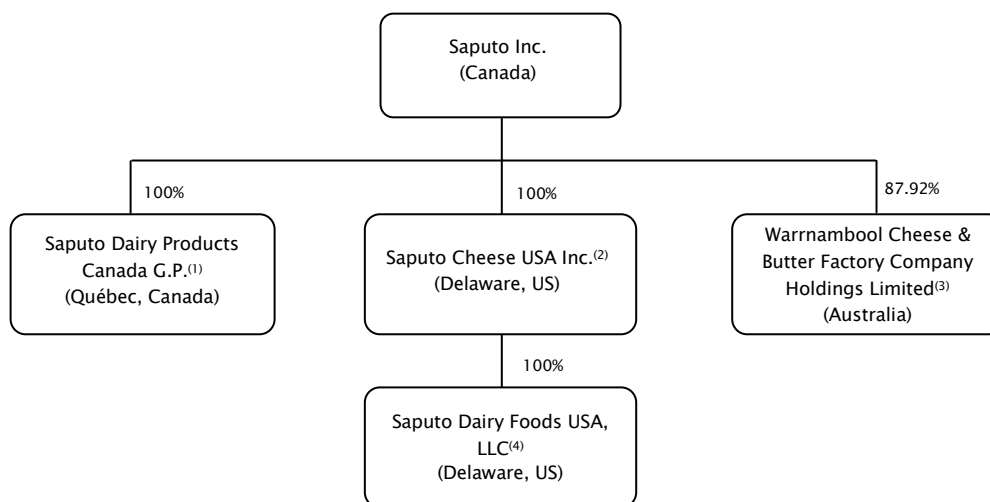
Saputo Inc.
(Canada)

100%

Saputo Dairy Products Canada G.P.$^{(1)}$
(Québec, Canada)

100%

Saputo Cheese USA Inc.$^{(2)}$
(Delaware, US)

100%

Saputo Dairy Foods USA, LLC$^{(4)}$
(Delaware, US)

87.92%

Warrnambool Cheese & Butter Factory Company Holdings Limited$^{(3)}$
(Australia)